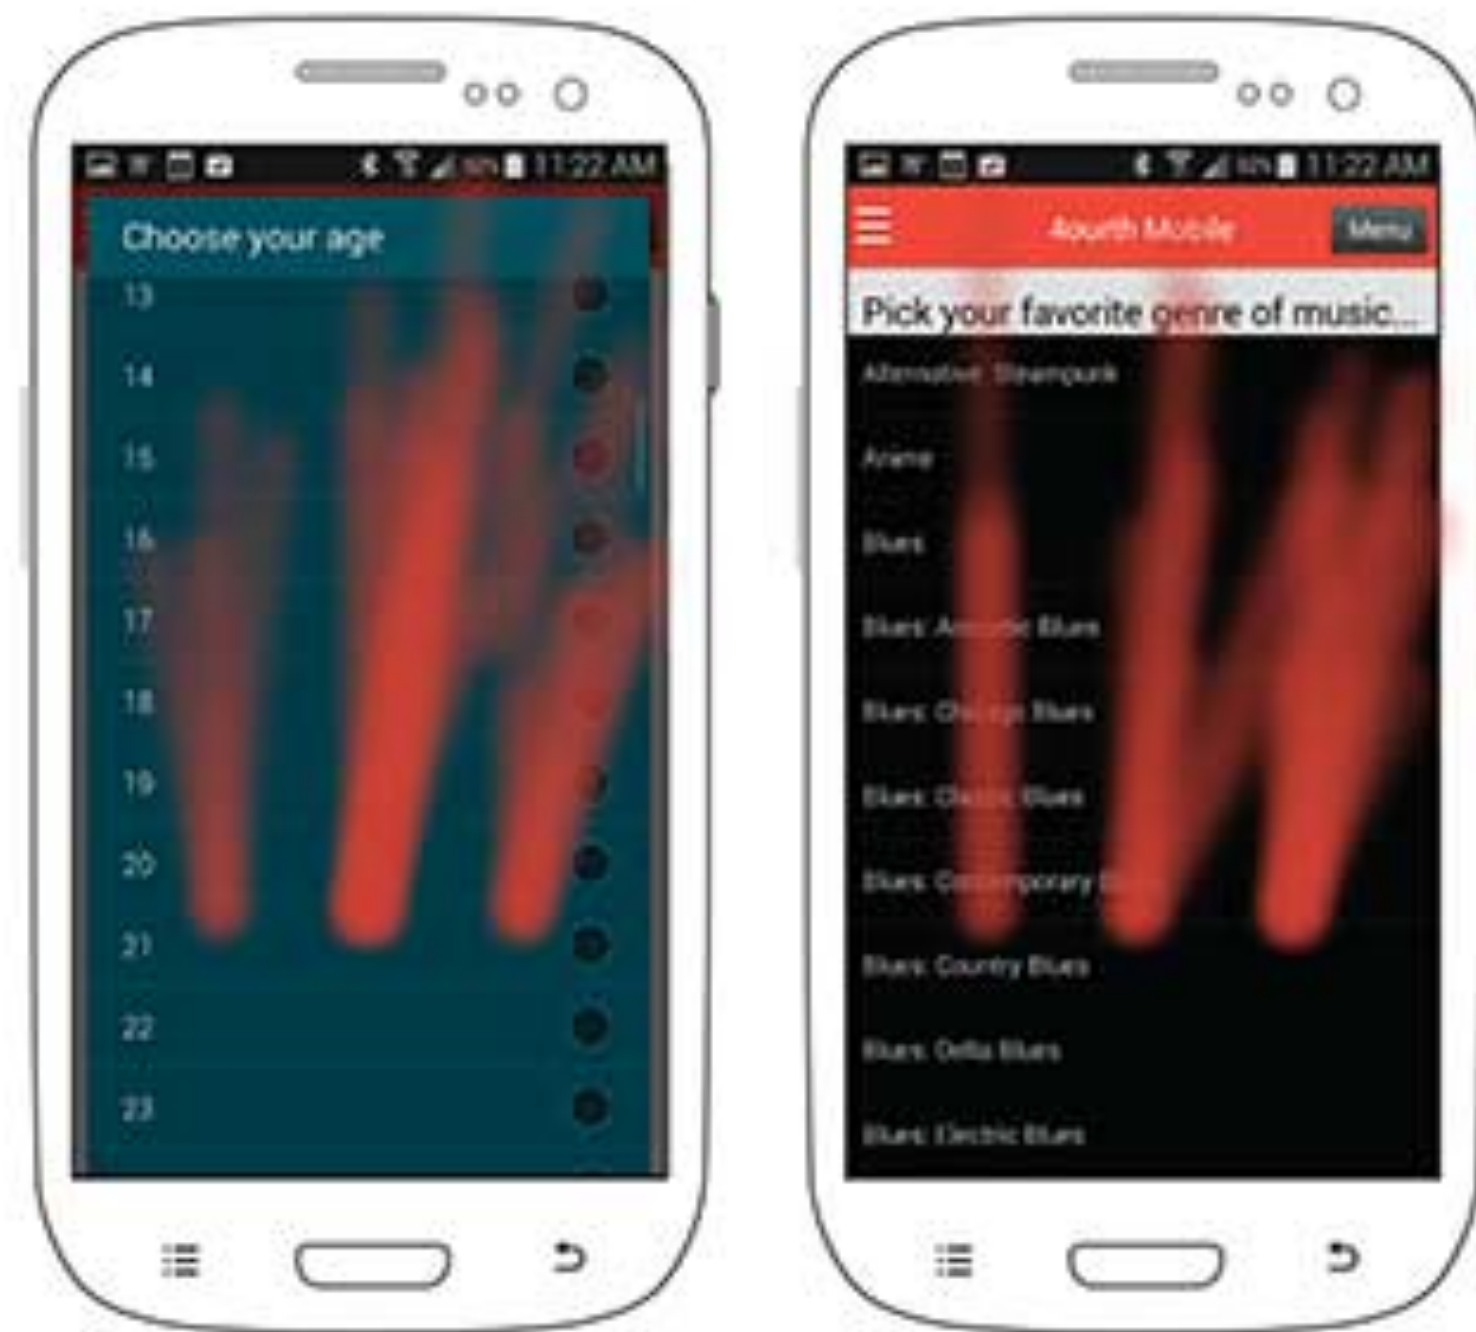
11:22 AM

Choose your age

13

14

15

16

17

18

19

20

21

22

23

11:22 AM

4ourth Mobile

Menu

Pick your favorite genre of music...

Alternative: Steampunk

Anime

Blues

Blues: A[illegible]c Blues

Blues: Chi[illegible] Blues

Blues: Cl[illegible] Blues

Blues: Co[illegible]mporary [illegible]

Blues: Country Blues

Blues: Delta Blues

Blues: Electric Blues